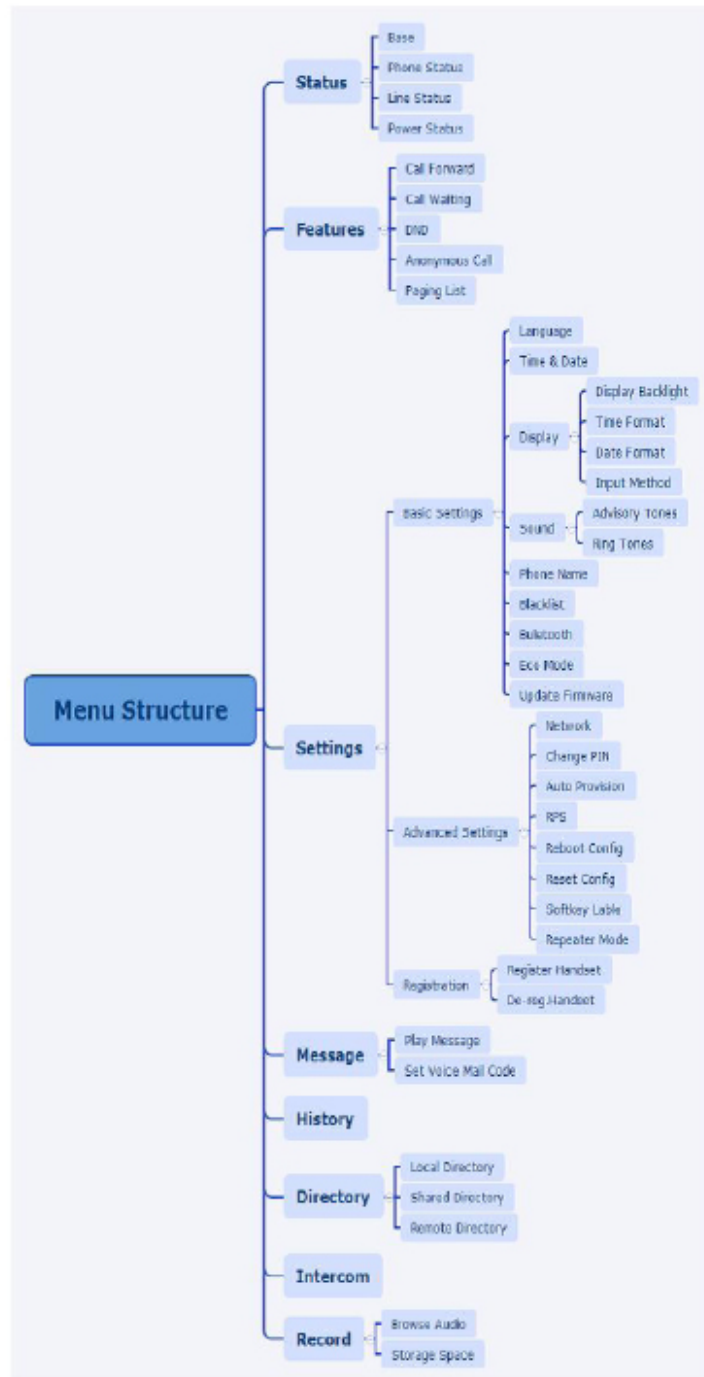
Menu Structure

Status
Base
Phone Status
Line Status
Power Status

Features
Call Forward
Call Waiting
DND
Anonymous Call
Paging List

Settings
Basic Settings
Language
Time & Date
Display
Display Backlight
Time Format
Date Format
Input Method
Sound
Advisory Tones
Ring Tones
Phone Name
Blacklist
Bluetooth
Eco Mode
Update Firmware
Advanced Settings
Network
Change PIN
Auto Provision
RPS
Reboot Config
Reset Config
Softkey Lable
Repeater Mode
Registration
Register Handset
De-reg Handset

Message
Play Message
Set Voice Mail Code

History

Directory
Local Directory
Shared Directory
Remote Directory

Intercom

Record
Browse Audio
Storage Space